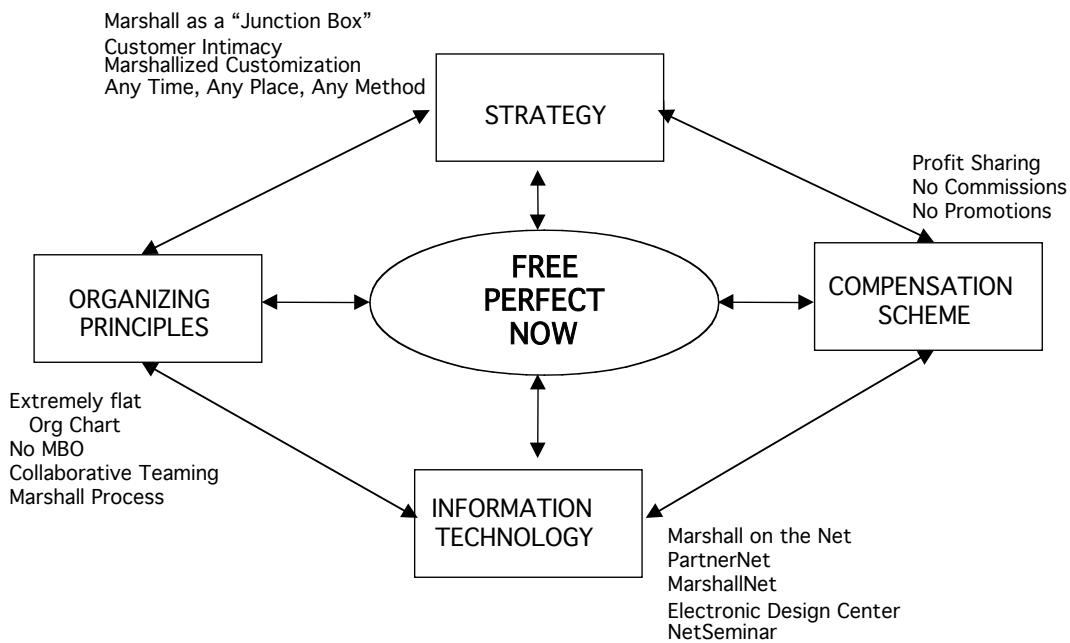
Marshall as a "Junction Box"
Customer Intimacy
Marshallized Customization
Any Time, Any Place, Any Method

STRATEGY

Profit Sharing
No Commissions
No Promotions

ORGANIZING PRINCIPLES

FREE
PERFECT
NOW

COMPENSATION SCHEME

Extremely flat Org Chart
No MBO
Collaborative Teaming
Marshall Process

INFORMATION TECHNOLOGY

Marshall on the Net
PartnerNet
MarshallNet
Electronic Design Center
NetSeminar